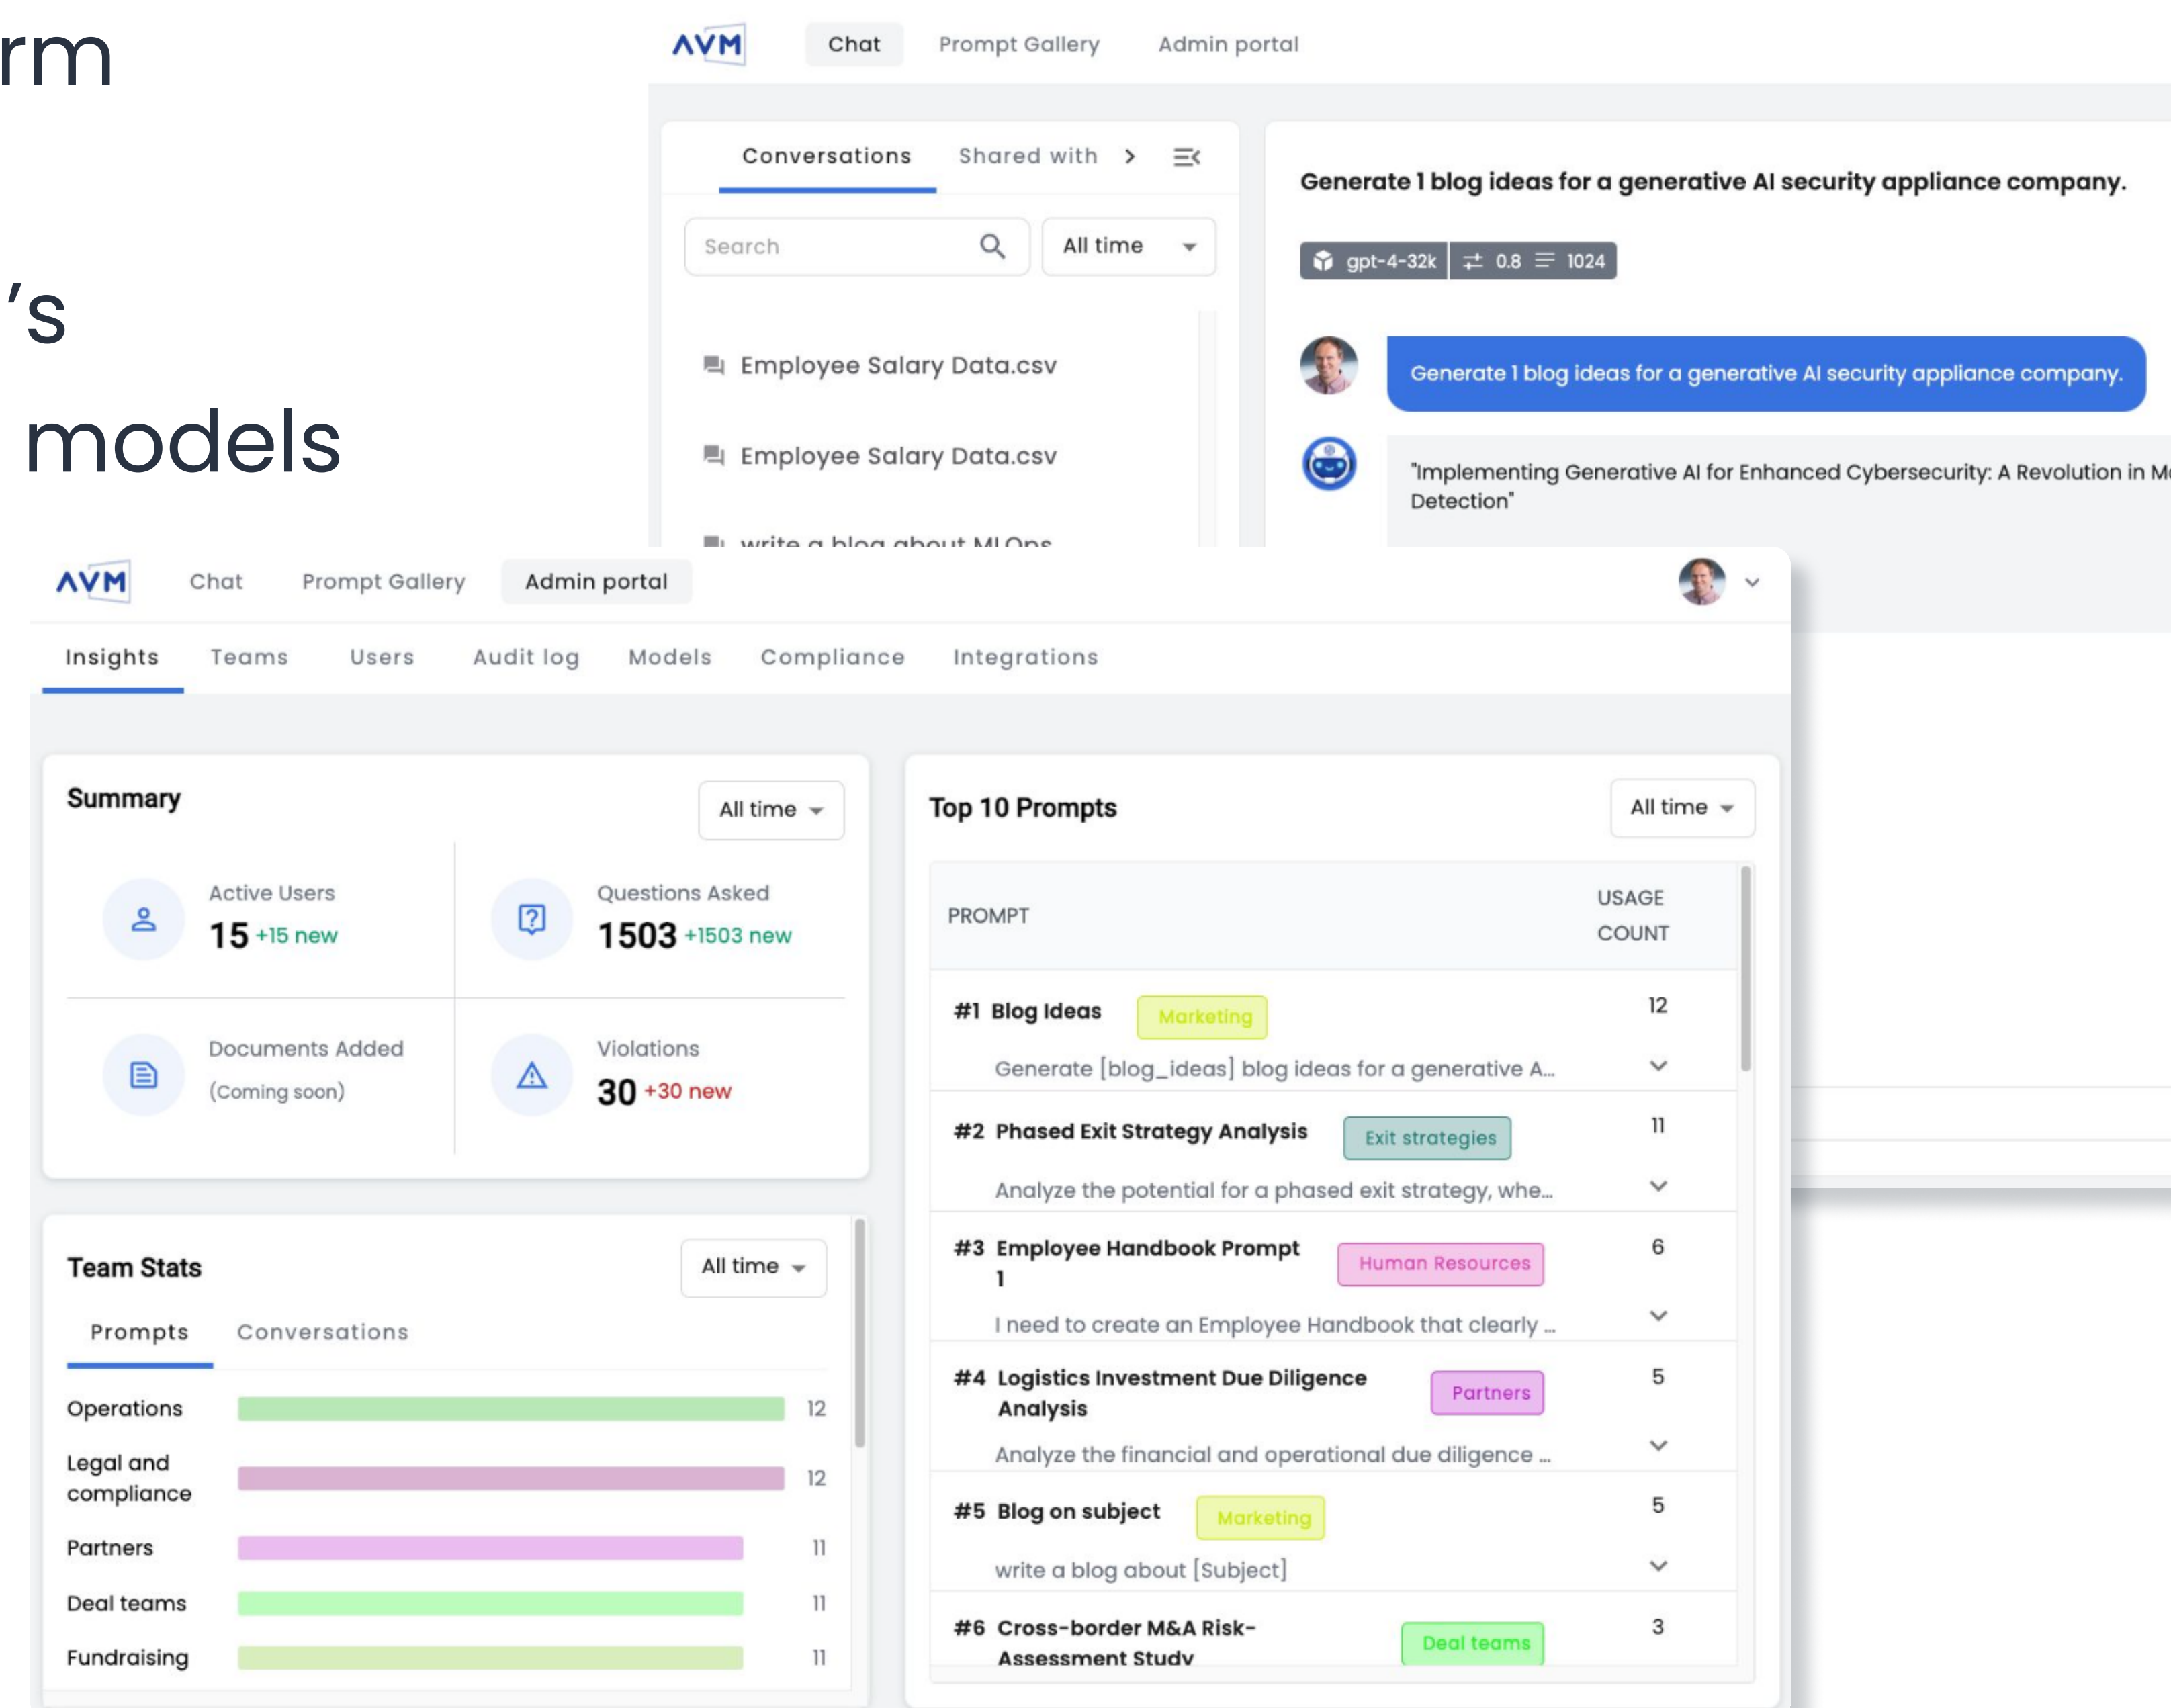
rm

’s

models

AVM Chat Prompt Gallery Admin portal

Conversations Shared with

Search All time

Employee Salary Data.csv

Employee Salary Data.csv

write a blog about MLOps

Generate 1 blog ideas for a generative AI security appliance company.

gpt-4-32k 0.8 1024

Generate 1 blog ideas for a generative AI security appliance company.

"Implementing Generative AI for Enhanced Cybersecurity: A Revolution in M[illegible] Detection"

AVM Chat Prompt Gallery Admin portal

Insights Teams Users Audit log Models Compliance Integrations

Summary All time

Active Users
15 +15 new

Questions Asked
1503 +1503 new

Documents Added
(Coming soon)

Violations
30 +30 new

Team Stats All time

Prompts Conversations

| Team | Count |
|---|---|
| Operations | 12 |
| Legal and compliance | 12 |
| Partners | 11 |
| Deal teams | 11 |
| Fundraising | 11 |

Top 10 Prompts All time

| PROMPT | USAGE COUNT |
|---|---|
| #1 Blog Ideas Marketing<br>Generate [blog_ideas] blog ideas for a generative A... | 12 |
| #2 Phased Exit Strategy Analysis Exit strategies<br>Analyze the potential for a phased exit strategy, whe... | 11 |
| #3 Employee Handbook Prompt 1 Human Resources<br>I need to create an Employee Handbook that clearly ... | 6 |
| #4 Logistics Investment Due Diligence Analysis Partners<br>Analyze the financial and operational due diligence ... | 5 |
| #5 Blog on subject Marketing<br>write a blog about [Subject] | 5 |
| #6 Cross-border M&A Risk-Assessment Study Deal teams | 3 |